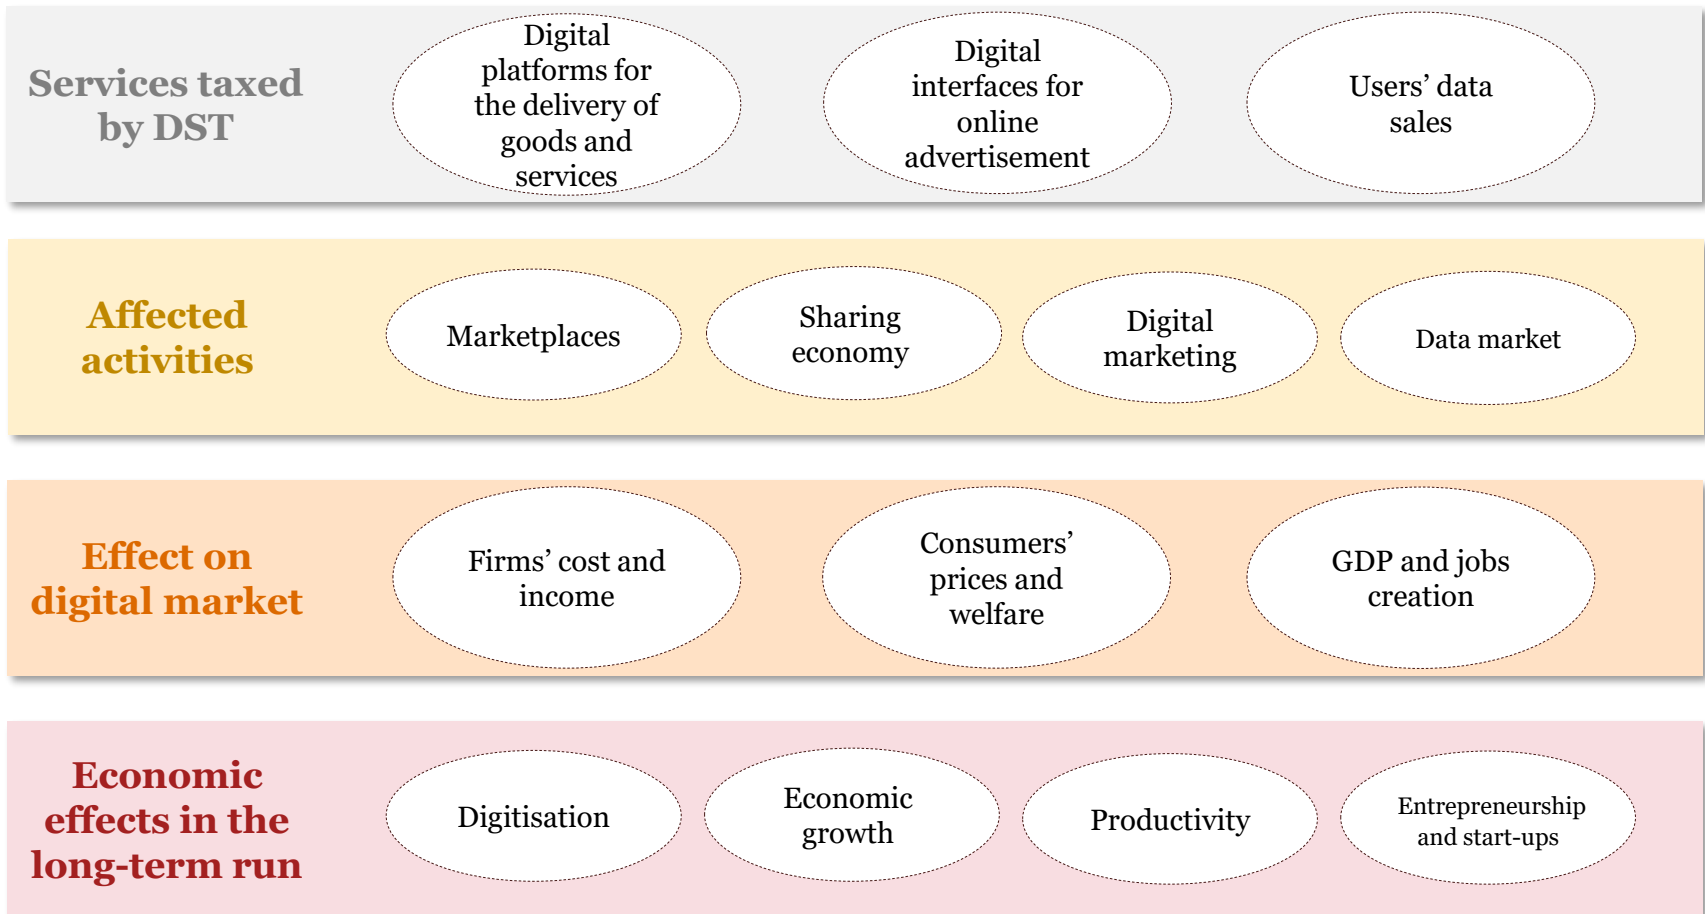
Services taxed by DST

Digital platforms for the delivery of goods and services

Digital interfaces for online advertisement

Users' data sales

Affected activities

Marketplaces

Sharing economy

Digital marketing

Data market

Effect on digital market

Firms' cost and income

Consumers' prices and welfare

GDP and jobs creation

Economic effects in the long-term run

Digitisation

Economic growth

Productivity

Entrepreneurship and start-ups